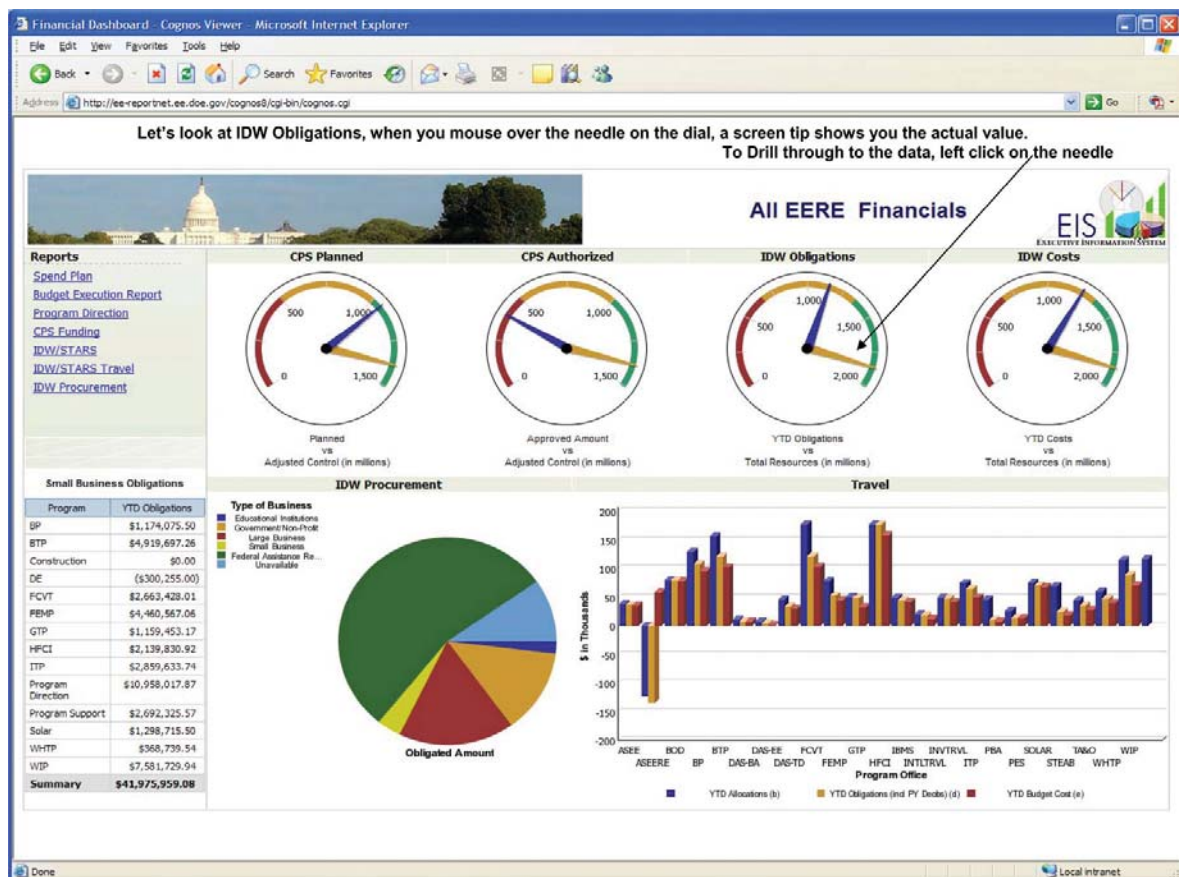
Financial Dashboard - Cognos Viewer - Microsoft Internet Explorer

File Edit View Favorites Tools Help

Back Search Favorites

Address http://ee-reportnet.ee.doe.gov/cognos8/cgi-bin/cognos.cgi Go

Let's look at IDW Obligations, when you mouse over the needle on the dial, a screen tip shows you the actual value.
To Drill through to the data, left click on the needle

All EERE Financials

EIS
EXECUTIVE INFORMATION SYSTEM

Reports
Spend Plan
Budget Execution Report
Program Direction
CPS Funding
IDW/STARS
IDW/STARS Travel
IDW Procurement

CPS Planned
0 500 1,000 1,500
Planned vs Adjusted Control (in millions)

CPS Authorized
0 500 1,000 1,500
Approved Amount vs Adjusted Control (in millions)

IDW Obligations
0 500 1,000 1,500 2,000
YTD Obligations vs Total Resources (in millions)

IDW Costs
0 500 1,000 1,500 2,000
YTD Costs vs Total Resources (in millions)

Small Business Obligations

| Program | YTD Obligations |
|---|---|
| BP | $1,174,075.50 |
| BTP | $4,919,697.26 |
| Construction | $0.00 |
| DE | ($300,255.00) |
| FCVT | $2,663,428.01 |
| FEMP | $4,460,567.06 |
| GTP | $1,159,453.17 |
| HFCI | $2,139,830.92 |
| ITP | $2,859,633.74 |
| Program Direction | $10,958,017.87 |
| Program Support | $2,692,325.57 |
| Solar | $1,298,715.50 |
| WHTP | $368,739.54 |
| WIP | $7,581,729.94 |
| Summary | $41,975,959.08 |

IDW Procurement
Type of Business
Educational Institutions
Government/Non-Profit
Large Business
Small Business
Federal Assistance Re...
Unavailable
Obligated Amount

Travel
200 150 100 50 0 -50 -100 -150 -200
$ in Thousands
ASEE ASEERE BOD BP BTP DAS-BA DAS-EE DAS-TD FCVT FEMP GTP HFCI IBMS INTLTRVL INVTRVL ITP PBA PES SOLAR STEAB TA&O WHTP WIP
Program Office
YTD Allocations (b) YTD Obligations (incl PY Deobs) (d) YTD Budget Cost (e)

Done Local intranet